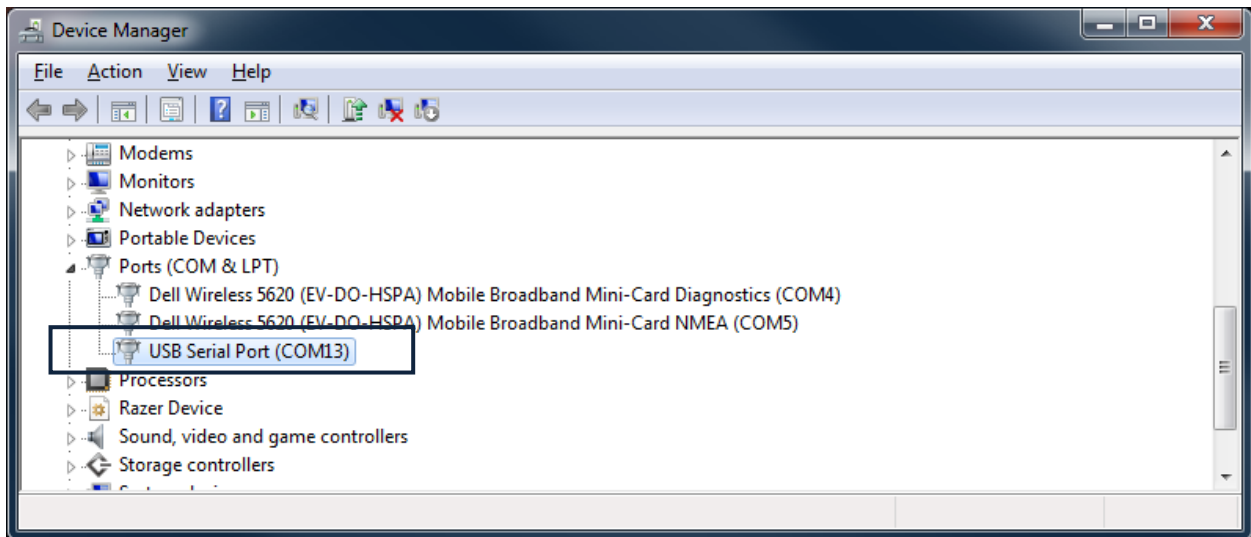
Device Manager

File Action View Help

Modems
Monitors
Network adapters
Portable Devices
Ports (COM & LPT)
Dell Wireless 5620 (EV-DO-HSPA) Mobile Broadband Mini-Card Diagnostics (COM4)
Dell Wireless 5620 (EV-DO-HSPA) Mobile Broadband Mini-Card NMEA (COM5)
USB Serial Port (COM13)
Processors
Razer Device
Sound, video and game controllers
Storage controllers
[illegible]